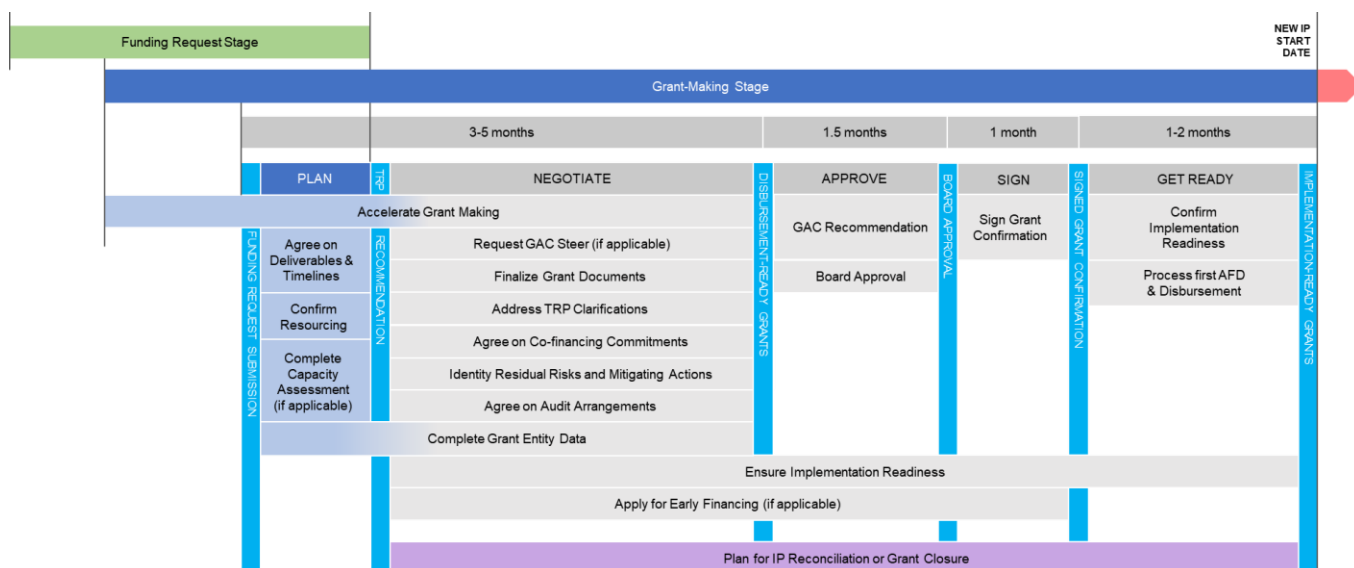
Funding Request Stage

NEW IP START DATE

Grant-Making Stage

3-5 months | 1.5 months | 1 month | 1-2 months

FUNDING REQUEST SUBMISSION

PLAN

TRP RECOMMENDATION

NEGOTIATE

DISBURSEMENT-READY GRANTS

APPROVE

BOARD APPROVAL

SIGN

SIGNED GRANT CONFIRMATION

GET READY

IMPLEMENTATION-READY GRANTS

Accelerate Grant Making

Agree on Deliverables & Timelines

Confirm Resourcing

Complete Capacity Assessment (if applicable)

Request GAC Steer (if applicable)

Finalize Grant Documents

Address TRP Clarifications

Agree on Co-financing Commitments

Identity Residual Risks and Mitigating Actions

Agree on Audit Arrangements

Complete Grant Entity Data

GAC Recommendation

Board Approval

Sign Grant Confirmation

Confirm Implementation Readiness

Process first AFD & Disbursement

Ensure Implementation Readiness

Apply for Early Financing (if applicable)

Plan for IP Reconciliation or Grant Closure